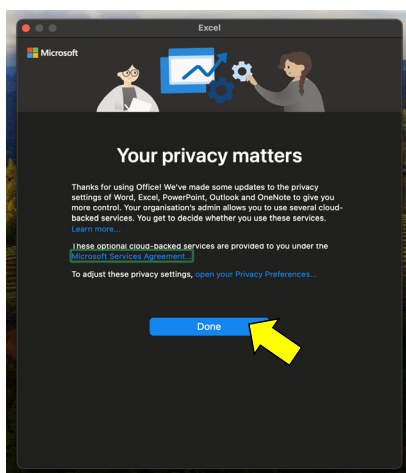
Excel

Microsoft

Your privacy matters

Thanks for using Office! We've made some updates to the privacy settings of Word, Excel, PowerPoint, Outlook and OneNote to give you more control. Your organisation's admin allows you to use several cloud-backed services. You get to decide whether you use these services. Learn more...

These optional cloud-backed services are provided to you under the Microsoft Services Agreement...

To adjust these privacy settings, open your Privacy Preferences...

Done